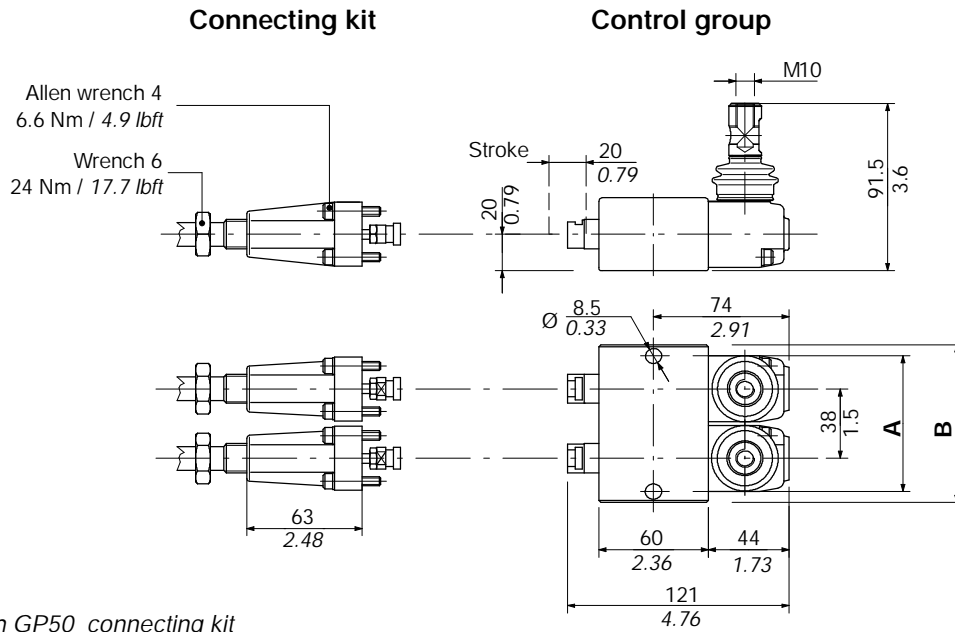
Connecting kit

Control group

Allen wrench 4
6.6 Nm / *4.9 lbft*

Wrench 6
24 Nm / *17.7 lbft*

M10

Stroke

20
*0.79*

20
*0.79*

91.5
3.6

Ø 8.5
*0.33*

74
*2.91*

38
1.5

A

B

63
*2.48*

60
*2.36*

44
*1.73*

121
*4.76*

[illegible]n GP50 connecting kit